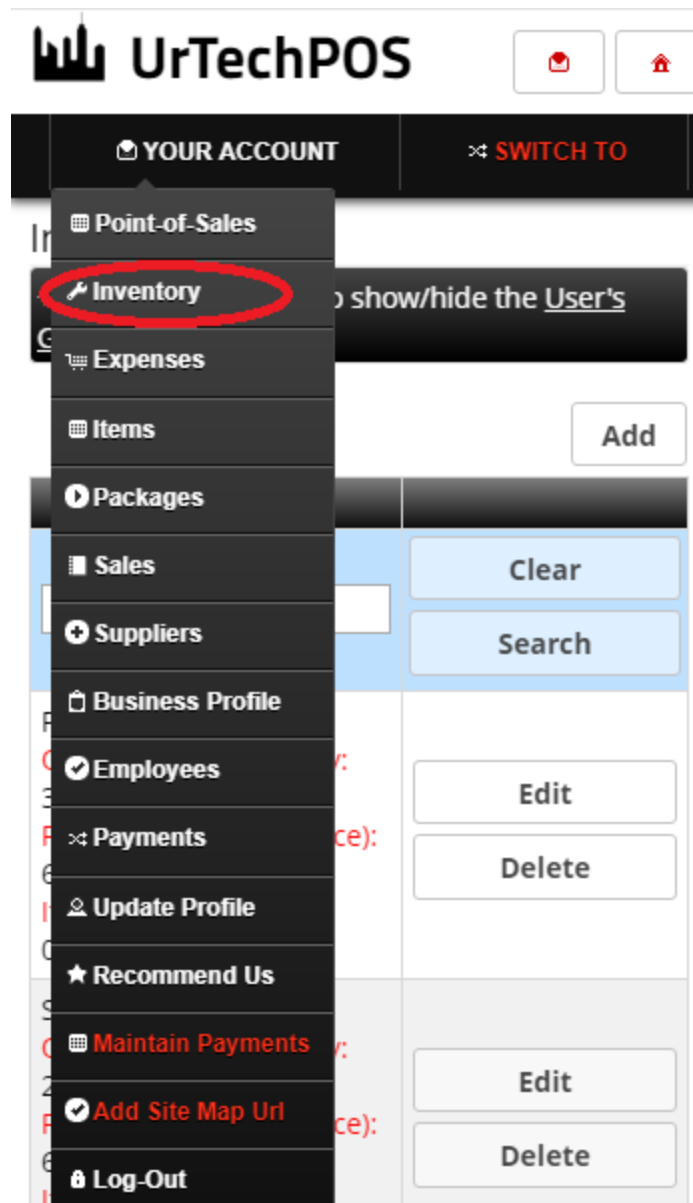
UrTechPOS

YOUR ACCOUNT

SWITCH TO

Point-of-Sales
Inventory
Expenses
Items
Packages
Sales
Suppliers
Business Profile
Employees
Payments
Update Profile
Recommend Us
Maintain Payments
Add Site Map Url
Log-Out

I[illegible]

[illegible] o show/hide the User's G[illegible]

Add

Clear
Search

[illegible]y:
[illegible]ce):

Edit
Delete

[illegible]y:
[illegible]ce):

Edit
Delete